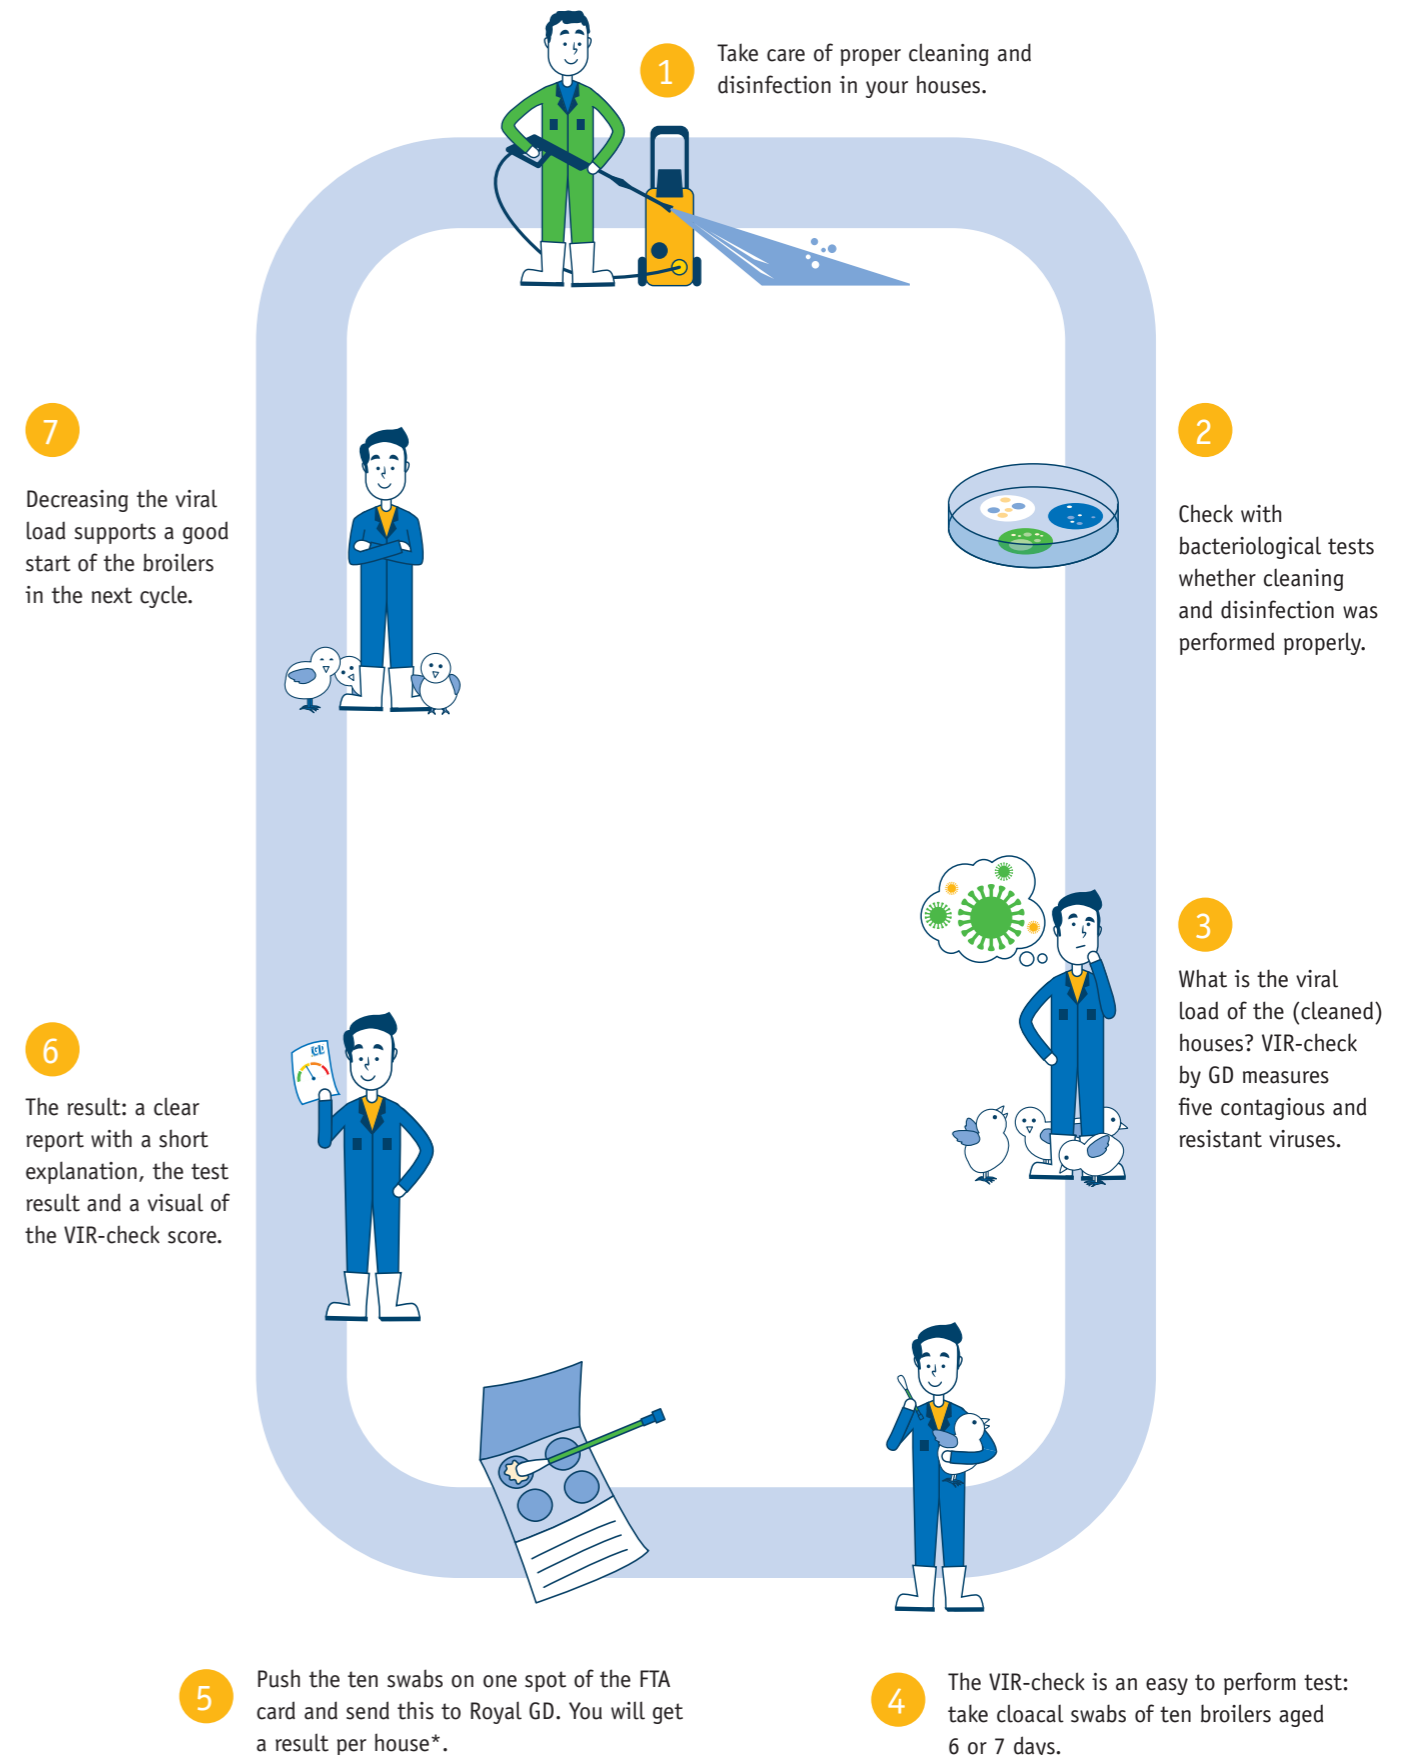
1
Take care of proper cleaning and disinfection in your houses.

7
Decreasing the viral load supports a good start of the broilers in the next cycle.

2
Check with bacteriological tests whether cleaning and disinfection was performed properly.

3
What is the viral load of the (cleaned) houses? VIR-check by GD measures five contagious and resistant viruses.

6
The result: a clear report with a short explanation, the test result and a visual of the VIR-check score.

5
Push the ten swabs on one spot of the FTA card and send this to Royal GD. You will get a result per house*.

4
The VIR-check is an easy to perform test: take cloacal swabs of ten broilers aged 6 or 7 days.